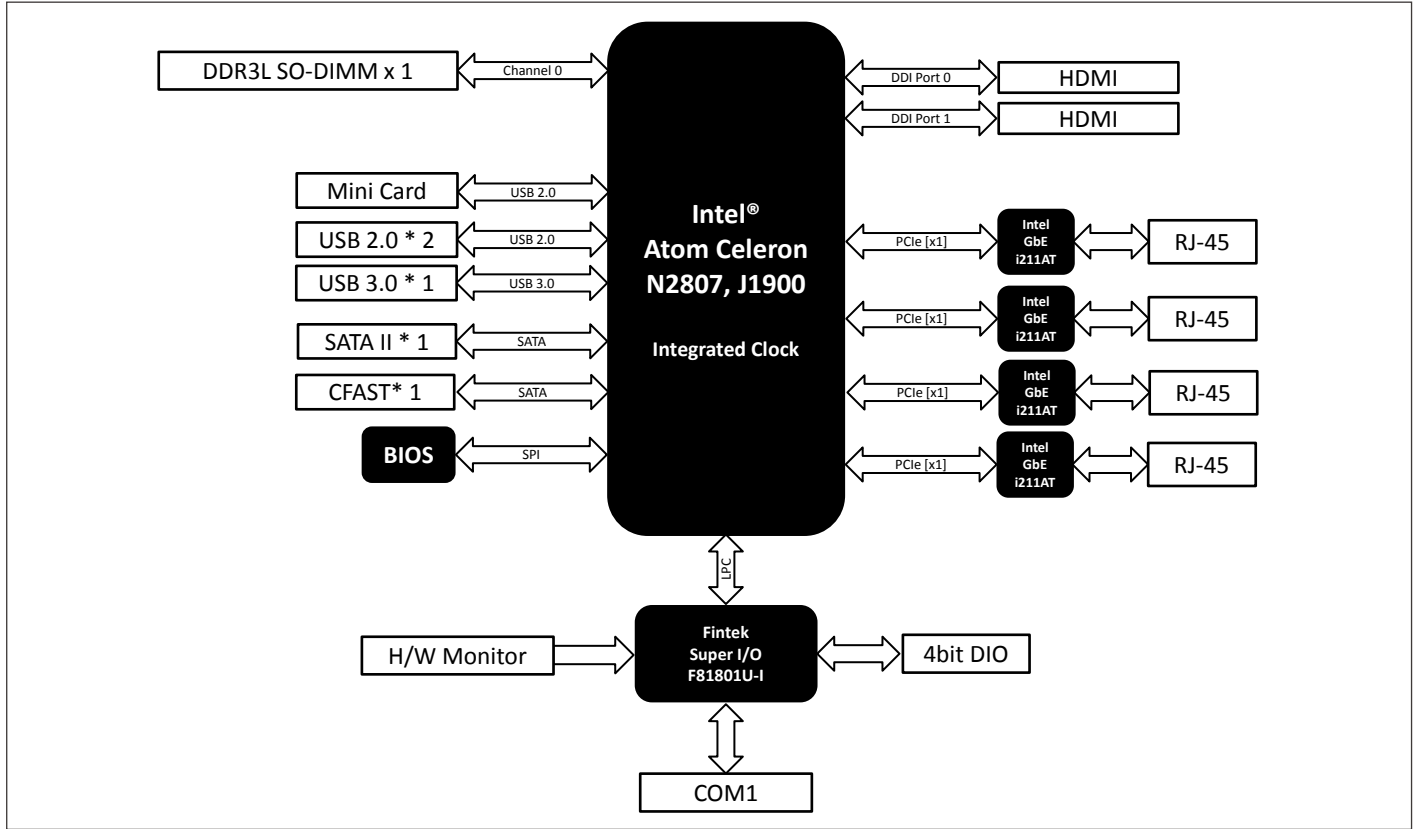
DDR3L SO-DIMM x 1

Channel 0

Mini Card

USB 2.0

USB 2.0 * 2

USB 2.0

USB 3.0 * 1

USB 3.0

SATA II * 1

SATA

CFAST* 1

SATA

BIOS

SPI

Intel®
Atom Celeron
N2807, J1900

Integrated Clock

DDI Port 0

HDMI

DDI Port 1

HDMI

PCIe [x1]

Intel
GbE
i211AT

RJ-45

PCIe [x1]

Intel
GbE
i211AT

RJ-45

PCIe [x1]

Intel
GbE
i211AT

RJ-45

PCIe [x1]

Intel
GbE
i211AT

RJ-45

LPC

H/W Monitor

Fintek
Super I/O
F81801U-I

4bit DIO

COM1